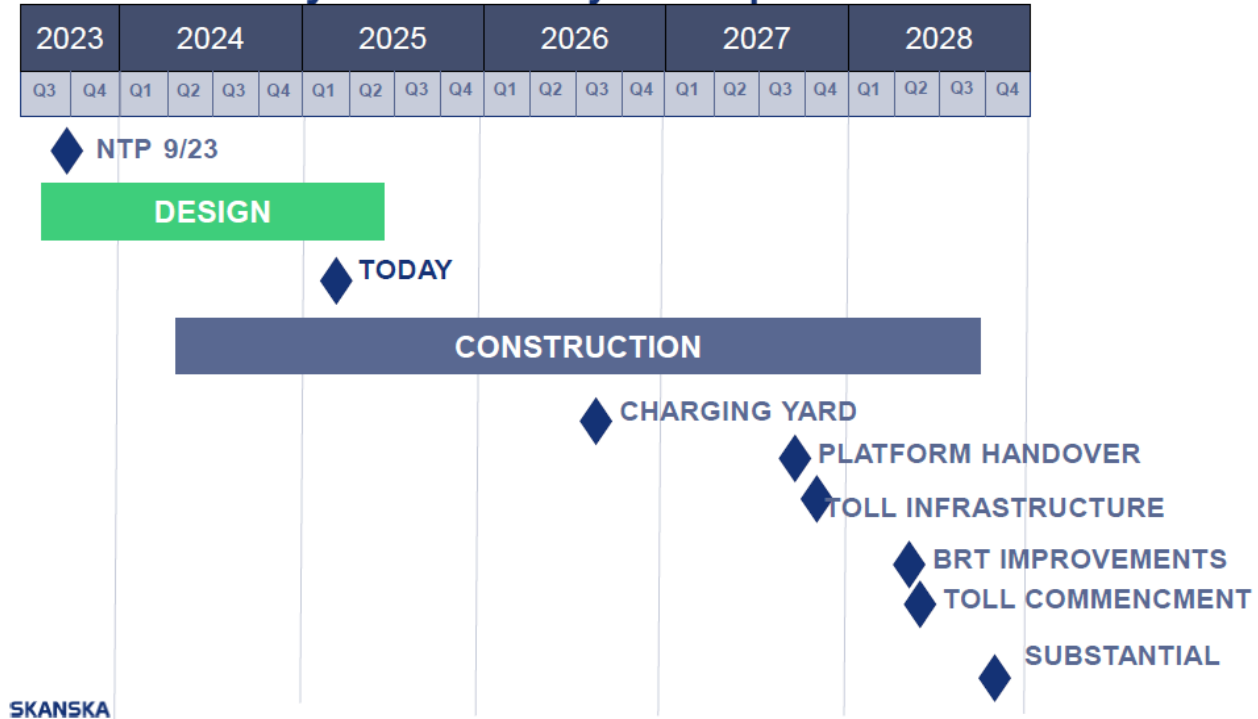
| 2023 | | 2024 | | | | 2025 | | | | 2026 | | | | 2027 | | | | 2028 | | | |
|---|---|---|---|---|---|---|---|---|---|---|---|---|---|---|---|---|---|---|---|---|---|
| Q3 | Q4 | Q1 | Q2 | Q3 | Q4 | Q1 | Q2 | Q3 | Q4 | Q1 | Q2 | Q3 | Q4 | Q1 | Q2 | Q3 | Q4 | Q1 | Q2 | Q3 | Q4 |

NTP 9/23

DESIGN

TODAY

CONSTRUCTION

CHARGING YARD

PLATFORM HANDOVER

TOLL INFRASTRUCTURE

BRT IMPROVEMENTS

TOLL COMMENCMENT

SUBSTANTIAL

SKANSKA